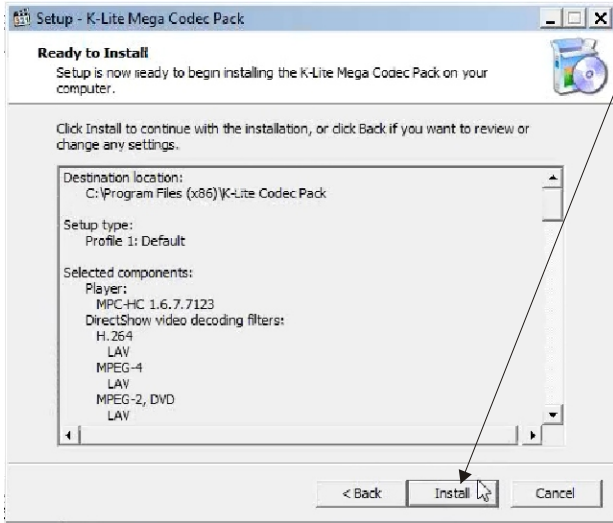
Setup - K-Lite Mega Codec Pack

Ready to Install

Setup is now ready to begin installing the K-Lite Mega Codec Pack on your computer.

Click Install to continue with the installation, or click Back if you want to review or change any settings.

Destination location:
C:\Program Files (x86)\K-Lite Codec Pack

Setup type:
Profile 1: Default

Selected components:
Player:
MPC-HC 1.6.7.7123
DirectShow video decoding filters:
H.264
LAV
MPEG-4
LAV
MPEG-2, DVD
LAV

< Back
Install
Cancel